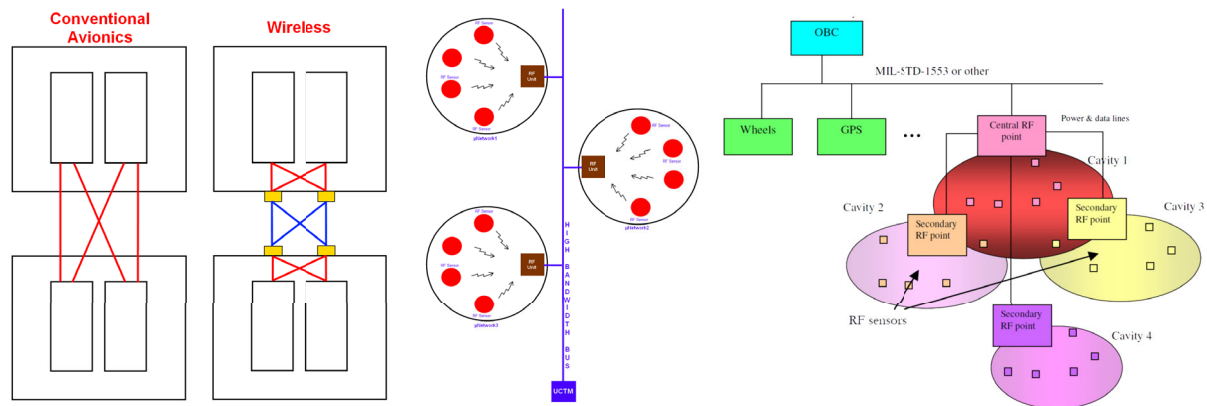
Conventional Avionics

Wireless

RF Sensor
RF Sensor
RF Unit
RF Sensor
µNetwork1

RF Sensor
RF Unit
RF Sensor
RF Sensor
µNetwork2

RF Sensor
RF Sensor
RF Unit
RF Sensor
µNetwork3

HIGH BANDWIDTH BUS

UCTM

OBC

MIL-STD-1553 or other

Wheels

GPS

...

Central RF point

Power & data lines

Cavity 1

Cavity 2

Secondary RF point

Secondary RF point

Cavity 3

RF sensors

Secondary RF point

Cavity 4